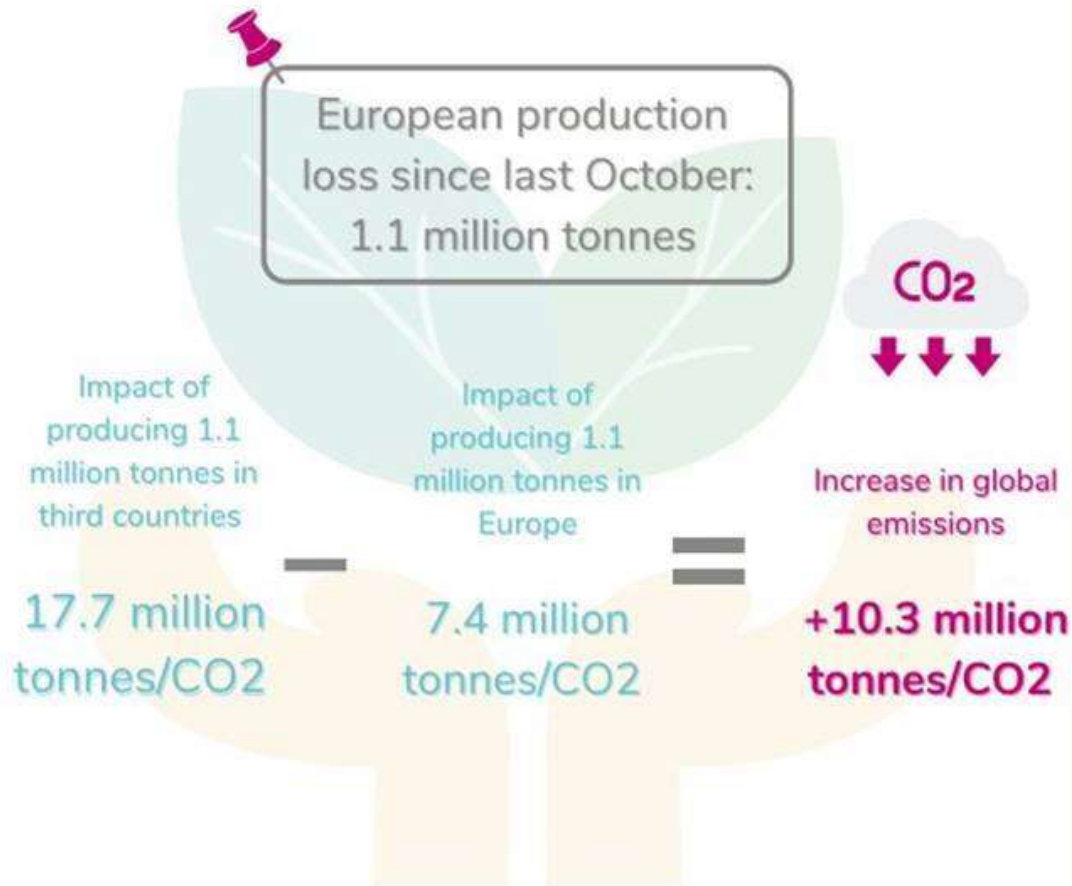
European production loss since last October: 1.1 million tonnes

$CO_2$

Impact of producing 1.1 million tonnes in third countries

17.7 million tonnes/CO2

–

Impact of producing 1.1 million tonnes in Europe

7.4 million tonnes/CO2

=

Increase in global emissions

+10.3 million tonnes/CO2